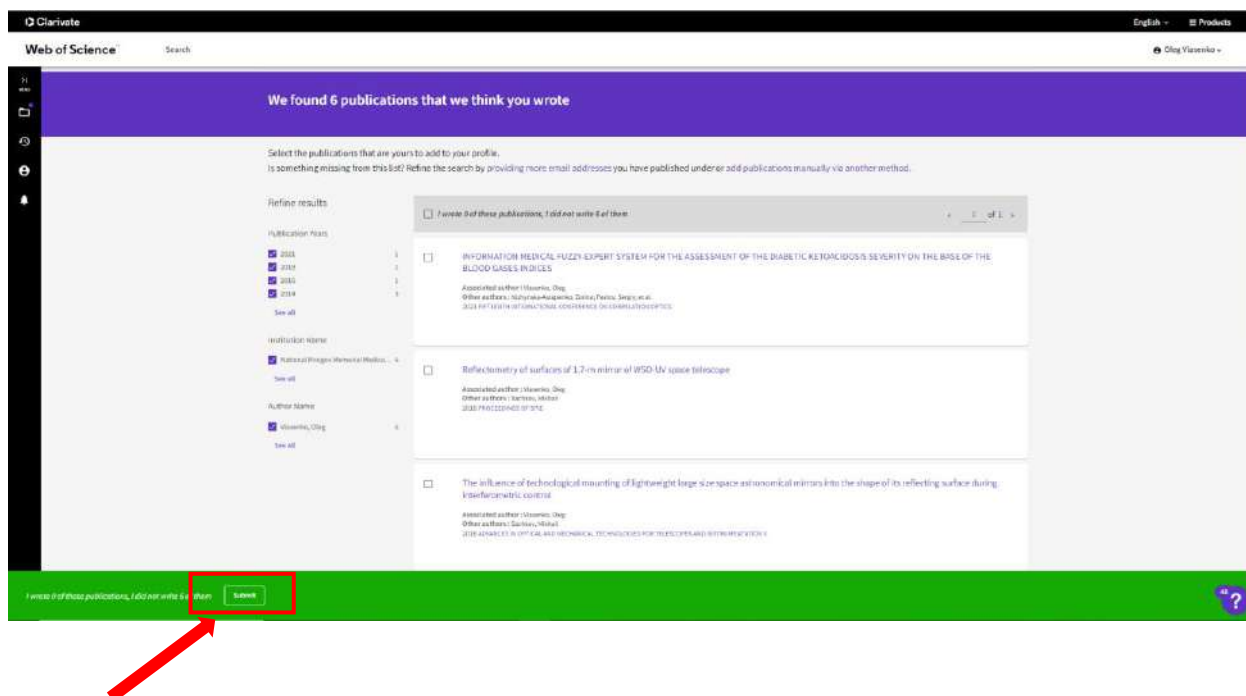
Clarivate

English ⌄ Products

Web of Science Search

Oleg Vlasenko ⌄

We found 6 publications that we think you wrote

Select the publications that are yours to add to your profile.
Is something missing from this list? Refine the search by providing more email addresses you have published under or add publications manually via another method.

Refine results

Publication Years

2021 1
2019 1
2016 1
2014 1

See all

Institution Name

National Pirogov Memorial Medica... 4

See all

Author Name

Vlasenko, Oleg 4

See all

I wrote 0 of these publications, I did not write 6 of them

< 1 of 1 >

INFORMATION MEDICAL FUZZY-EXPERT SYSTEM FOR THE ASSESSMENT OF THE DIABETIC KETOACIDOSIS SEVERITY ON THE BASE OF THE BLOOD GASES INDICES

Associated author: Vlasenko, Oleg
Other authors: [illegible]
2021 FIFTEENTH INTERNATIONAL CONFERENCE ON CORRELATION OPTICS

Reflectometry of surfaces of 1.7-m mirror of WSO-UV space telescope

Associated author: Vlasenko, Oleg
Other authors: Sachkov, Mikhail
2016 PROCEEDINGS OF SPIE

The influence of technological mounting of lightweight large size space astronomical mirrors into the shape of its reflecting surface during interferometric control

Associated author: Vlasenko, Oleg
Other authors: Sachkov, Mikhail
2016 ADVANCES IN OPTICAL AND MECHANICAL TECHNOLOGIES FOR TELESCOPES AND INSTRUMENTATION II

I wrote 0 of these publications, I did not write 6 of them Submit